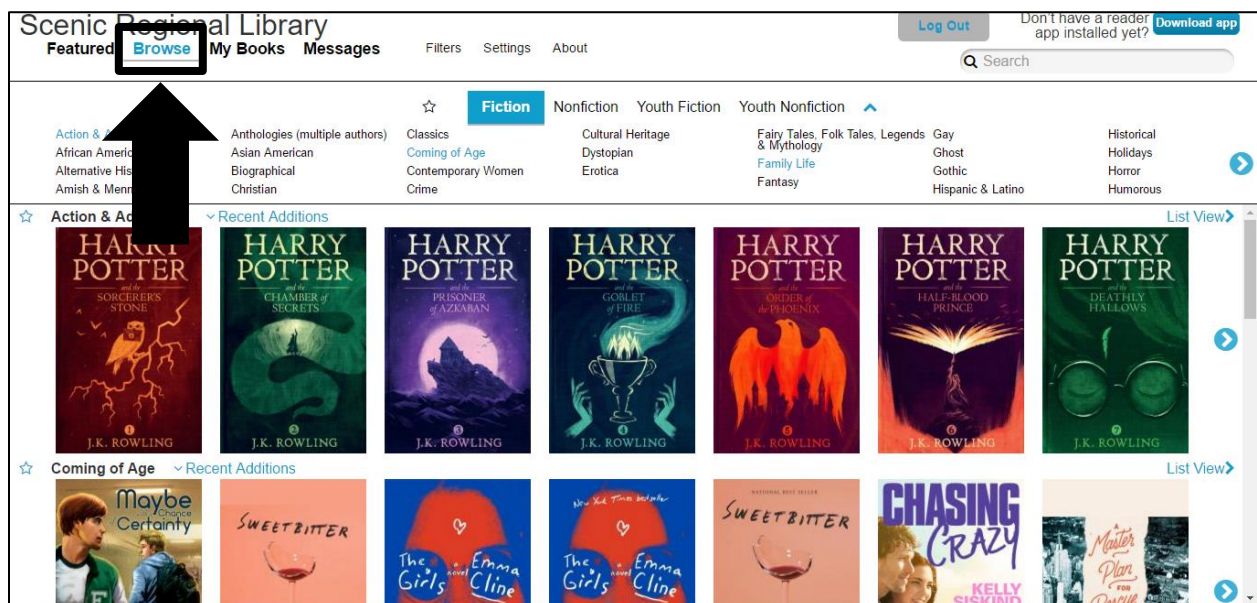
Scenic R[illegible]al Library

Featured Browse My Books Messages Filters Settings About

Log Out Don't have a reader app installed yet? Download app

Search

Fiction Nonfiction Youth Fiction Youth Nonfiction

Action & A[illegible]
African Americ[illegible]
Alternative His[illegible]
Amish & Menn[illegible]

Anthologies (multiple authors)
Asian American
Biographical
Christian

Classics
Coming of Age
Contemporary Women
Crime

Cultural Heritage
Dystopian
Erotica

Fairy Tales, Folk Tales, Legends & Mythology
Family Life
Fantasy

Gay
Ghost
Gothic
Hispanic & Latino

Historical
Holidays
Horror
Humorous

Action & A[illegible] Recent Additions List View

HARRY POTTER and the SORCERER'S STONE 1 J.K. ROWLING
HARRY POTTER and the CHAMBER of SECRETS 2 J.K. ROWLING
HARRY POTTER and the PRISONER of AZKABAN 3 J.K. ROWLING
HARRY POTTER and the GOBLET of FIRE 4 J.K. ROWLING
HARRY POTTER and the ORDER of the PHOENIX 5 J.K. ROWLING
HARRY POTTER and the HALF-BLOOD PRINCE 6 J.K. ROWLING
HARRY POTTER and the DEATHLY HALLOWS 7 J.K. ROWLING

Coming of Age Recent Additions List View

Maybe Chance Certainty
SWEETBITTER
The Girls a novel Emma Cline
New York Times bestseller The Girls a novel Emma Cline
NATIONAL BEST SELLER SWEETBITTER
CHASING CRAZY KELLY SISKIND
A Master Plan for Rescue